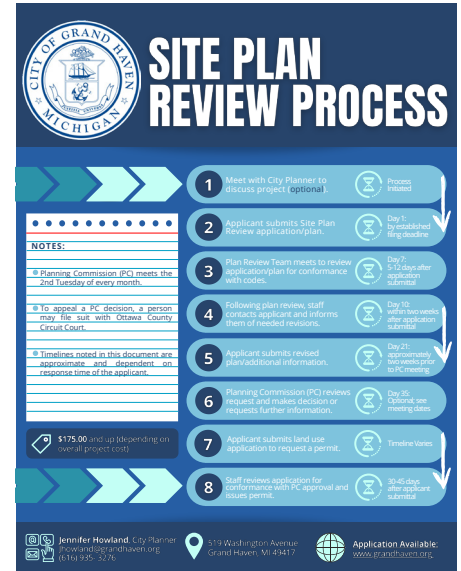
CITY OF GRAND HAVEN MICHIGAN

SITE PLAN REVIEW PROCESS

1 Meet with City Planner to discuss project (optional).
Process Initiated

2 Applicant submits Site Plan Review application/plan.
Day 1: by established filing deadline

3 Plan Review Team meets to review application/plan for conformance with codes.
Day 7: 5-12 days after application submittal

4 Following plan review, staff contacts applicant and informs them of needed revisions.
Day 10: within two weeks after application submittal

5 Applicant submits revised plan/additional information.
Day 21: approximately two weeks prior to PC meeting

6 Planning Commission (PC) reviews request and makes decision or requests further information.
Day 35: Optional; see meeting dates

7 Applicant submits land use application to request a permit.
Timeline Varies

8 Staff reviews application for conformance with PC approval and issues permit.
30-45 days after applicant submittal

NOTES:

Planning Commission (PC) meets the 2nd Tuesday of every month.

To appeal a PC decision, a person may file suit with Ottawa County Circuit Court.

Timelines noted in this document are approximate and dependent on response time of the applicant.

$175.00 and up (depending on overall project cost)

Jennifer Howland, City Planner
jhowland@grandhaven.org
(616) 935-3276

519 Washington Avenue
Grand Haven, MI 49417

Application Available:
www.grandhaven.org